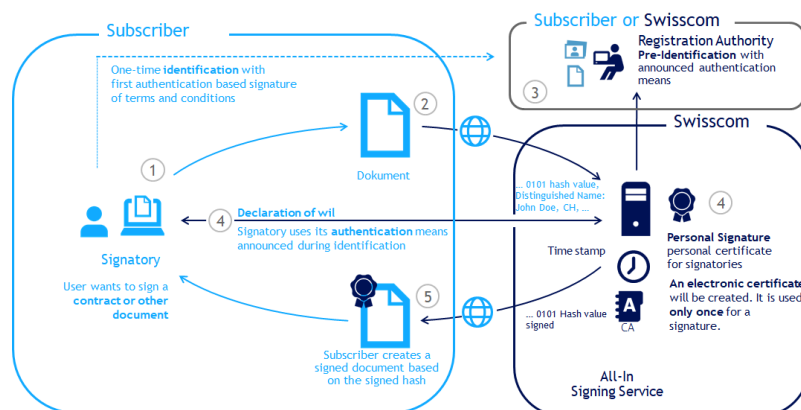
Subscriber

One-time identification with first authentication based signature of terms and conditions

Subscriber or Swisscom

Registration Authority
Pre-Identification with announced authentication means

3

Swisscom

2

Dokument

1

... 0101 hash value, Distinguished Name: John Doe, CH, ...

4

Declaration of wil

Signatory uses its authentication means announced during identification

4

Personal Signature
personal certificate for signatories

Signatory

Time stamp

User wants to sign a contract or other document

An electronic certificate will be created. It is used only once for a signature.

5

... 0101 Hash value signed

CA

Subscriber creates a signed document based on the signed hash

All-In
Signing Service